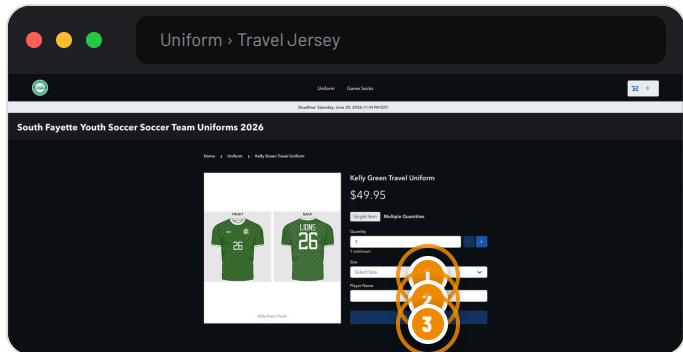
Uniform › Travel Jersey

Uniform Game Socks

0

Deadline: Saturday, June 20, 2026 (11:59 PM EDT)

South Fayette Youth Soccer Soccer Team Uniforms 2026

Home › Uniform › Kelly Green Travel Uniform

FRONT

BACK

26

LIONS

26

Kelly Green Travel

Kelly Green Travel Uniform

$49.95

Single Item Multiple Quantities

Quantity

1

- +

1 minimum

Size

Select Size

Player Name

1

2

3